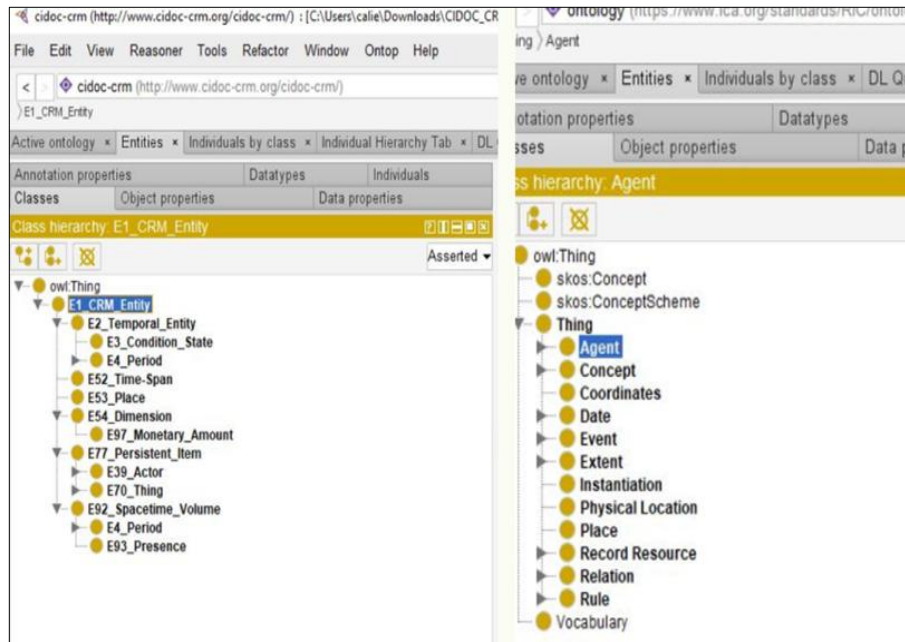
cidoc-crm (http://www.cidoc-crm.org/cidoc-crm/) : [C:\Users\calie\Downloads\CIDOC_CR

File Edit View Reasoner Tools Refactor Window Ontop Help

cidoc-crm (http://www.cidoc-crm.org/cidoc-crm/)

E1_CRM_Entity

Active ontology × Entities × Individuals by class × Individual Hierarchy Tab × DL

Annotation properties Datatypes Individuals

Classes Object properties Data properties

Class hierarchy: E1_CRM_Entity

Asserted

owl:Thing
E1_CRM_Entity
E2_Temporal_Entity
E3_Condition_State
E4_Period
E52_Time-Span
E53_Place
E54_Dimension
E97_Monetary_Amount
E77_Persistent_Item
E39_Actor
E70_Thing
E92_Spacetime_Volume
E4_Period
E93_Presence

ontology (https://www.ica.org/standards/RiC/onto

ing 〉Agent

ve ontology × Entities × Individuals by class × DL Q

otation properties Datatypes

sses Object properties Data p

ss hierarchy: Agent

owl:Thing
skos:Concept
skos:ConceptScheme
Thing
Agent
Concept
Coordinates
Date
Event
Extent
Instantiation
Physical Location
Place
Record Resource
Relation
Rule
Vocabulary